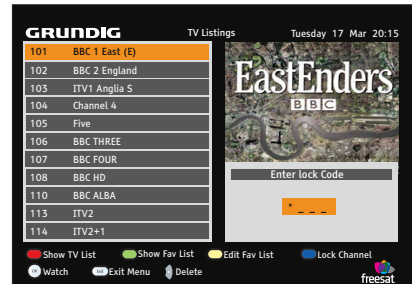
GRUNDIG TV Listings Tuesday 17 Mar 20:15

| | |
|---|---|
| 101 | BBC 1 East (E) |
| 102 | BBC 2 England |
| 103 | ITV1 Anglia S |
| 104 | Channel 4 |
| 105 | Five |
| 106 | BBC THREE |
| 107 | BBC FOUR |
| 108 | BBC HD |
| 110 | BBC ALBA |
| 113 | ITV2 |
| 114 | ITV2+1 |

EastEnders
BBC

Enter lock Code

* _ _ _

Show TV List
Show Fav List
Edit Fav List
Lock Channel
OK Watch
EXIT Exit Menu
Delete
freesat